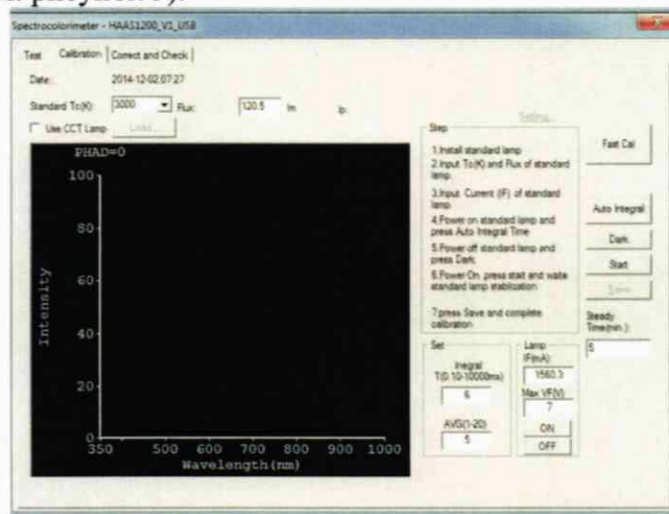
Spectrocolorimeter - HAAS1200_V1_USB

Test | Calibration | Correct and Check

Date: 2014-12-02 07:27

Standard Tc(K): 3000 Flux: 120.5 lm Ip:

Use CCT Lamp Load...

Setting...

PHAD=0

100
80
60
40
20
0

Intensity

350 500 600 700 800 900 1000

Wavelength(nm)

Step

1.Install standard lamp
2.Input Tc(K) and Flux of standard lamp.
3.Input Current (IF) of standard lamp
4.Power on standard lamp and press Auto Integral Time
5.Power off standard lamp and press Dark
6.PowerOn, press start and waite standard lamp stabilization
7.press Save and complete calibration

Fast Cal

Auto Integral

Dark

Start

Save

Set

Inegral T(0.10-10000ms)
6

AVG(1-20)
5

Lamp
IF(mA):
1560.3
Max VF(V):
7
ON
OFF

Steady Time(min.):
5